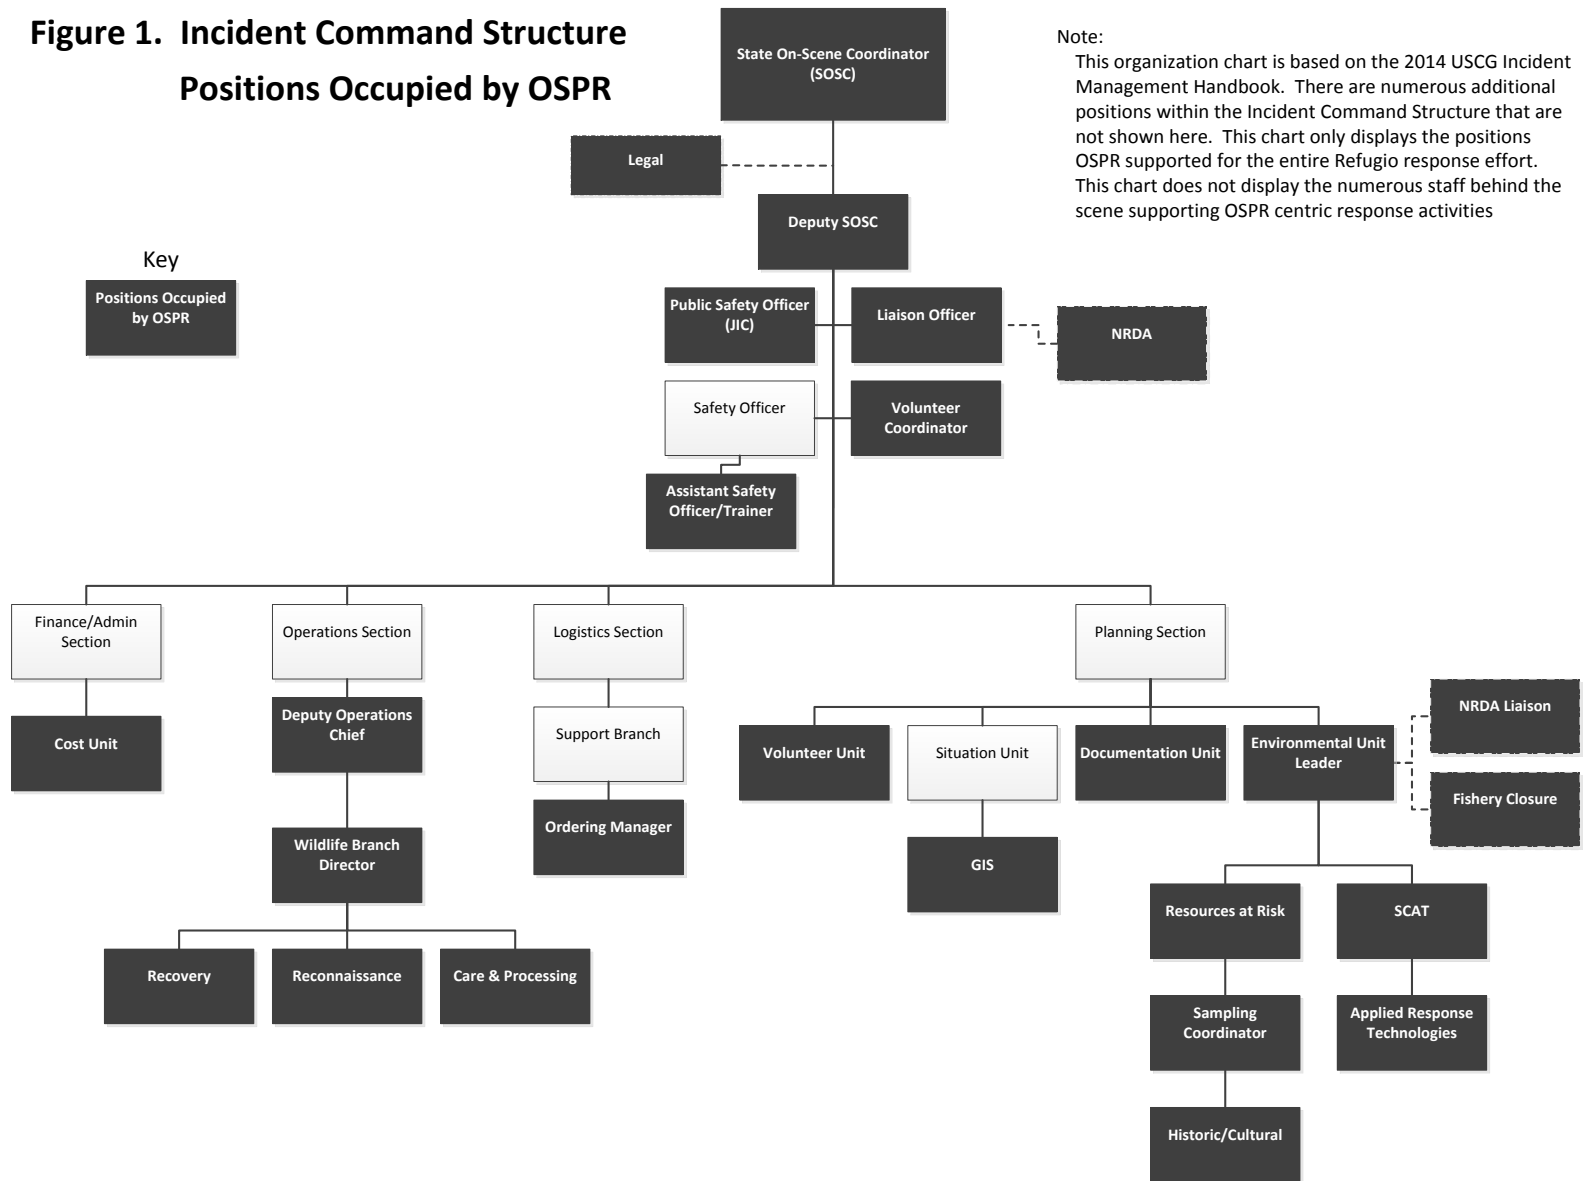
Figure 1. Incident Command Structure Positions Occupied by OSPR

State On-Scene Coordinator (SOSC)

Note:
This organization chart is based on the 2014 USCG Incident Management Handbook. There are numerous additional positions within the Incident Command Structure that are not shown here. This chart only displays the positions OSPR supported for the entire Refugio response effort. This chart does not display the numerous staff behind the scene supporting OSPR centric response activities

Legal

Deputy SOSC

Key

Positions Occupied by OSPR

Public Safety Officer (JIC)

Liaison Officer

NRDA

Safety Officer

Volunteer Coordinator

Assistant Safety Officer/Trainer

Finance/Admin Section

Operations Section

Logistics Section

Planning Section

Cost Unit

Deputy Operations Chief

Support Branch

Volunteer Unit

Situation Unit

Documentation Unit

Environmental Unit Leader

NRDA Liaison

Fishery Closure

Ordering Manager

Wildlife Branch Director

GIS

Resources at Risk

SCAT

Recovery

Reconnaissance

Care & Processing

Sampling Coordinator

Applied Response Technologies

Historic/Cultural